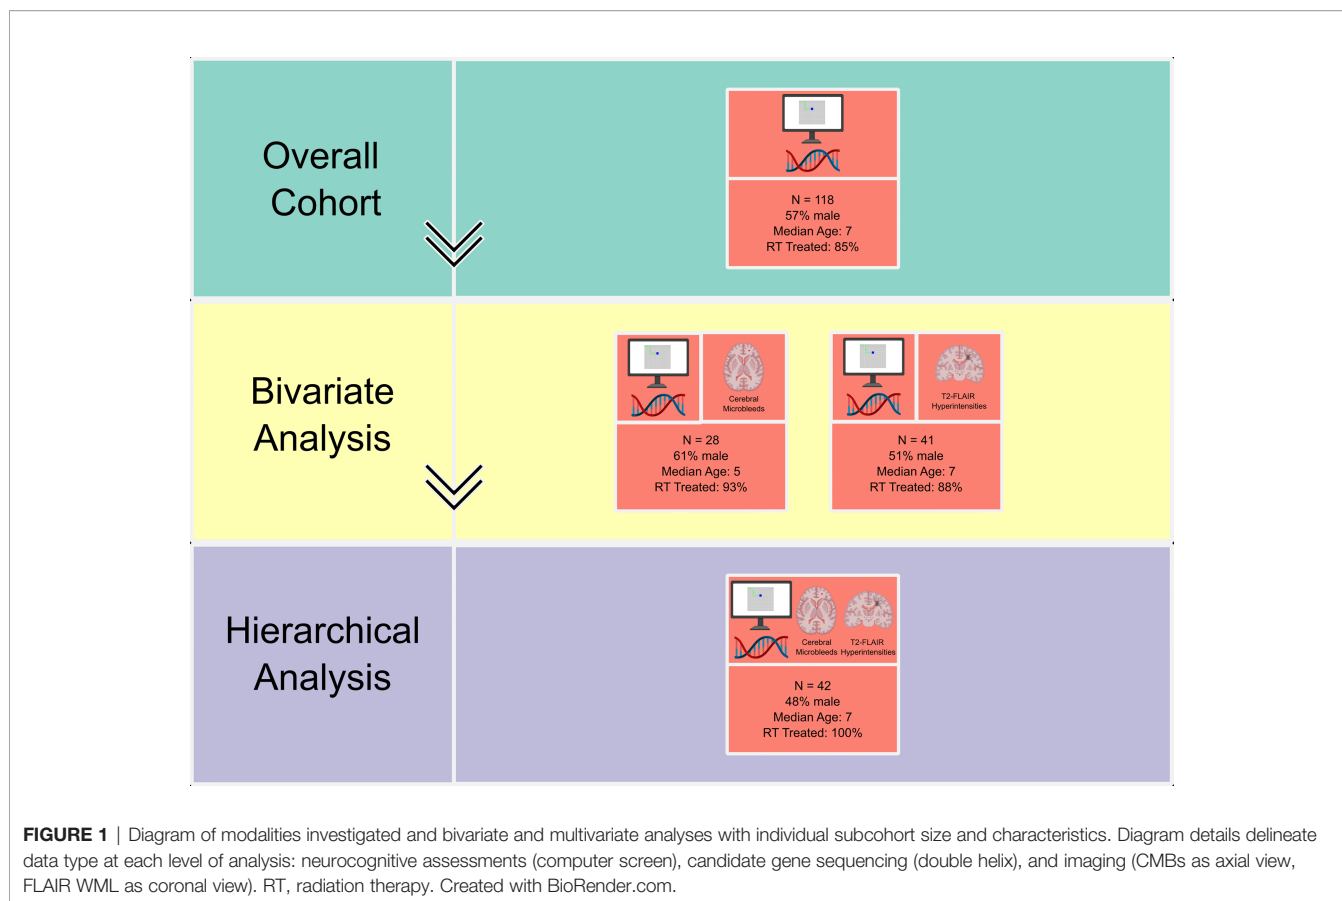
Overall Cohort

N = 118
57% male
Median Age: 7
RT Treated: 85%

Bivariate Analysis

Cerebral Microbleeds

N = 28
61% male
Median Age: 5
RT Treated: 93%

T2-FLAIR Hyperintensities

N = 41
51% male
Median Age: 7
RT Treated: 88%

Hierarchical Analysis

Cerebral Microbleeds

T2-FLAIR Hyperintensities

N = 42
48% male
Median Age: 7
RT Treated: 100%

**FIGURE 1** | Diagram of modalities investigated and bivariate and multivariate analyses with individual subcohort size and characteristics. Diagram details delineate data type at each level of analysis: neurocognitive assessments (computer screen), candidate gene sequencing (double helix), and imaging (CMBs as axial view, FLAIR WML as coronal view). RT, radiation therapy. Created with BioRender.com.